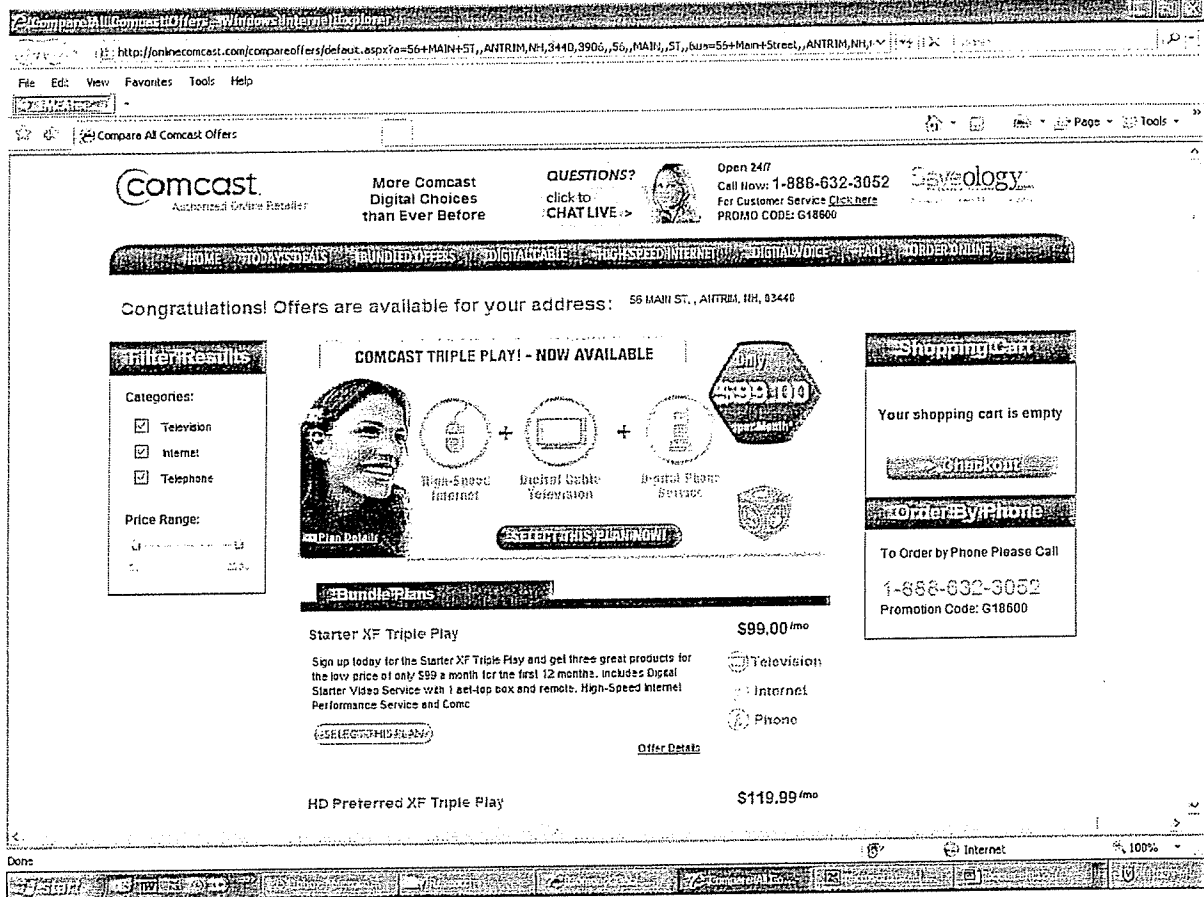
Compare All Comcast Offers - Windows Internet Explorer

http://onlinecomcast.com/compareoffers/default.aspx?a=56+MAIN+ST,,ANTRIM,NH,3440,3906,,56,,MAIN,,ST,,&us=55+Main+Street,,ANTRIM,NH,

File Edit View Favorites Tools Help

Compare All Comcast Offers

Page Tools

comcast. Authorized Online Retailer

More Comcast Digital Choices than Ever Before

QUESTIONS? click to CHAT LIVE >

Open 24/7 Call Now: 1-888-632-3052 For Customer Service Click here PROMO CODE: G18600

Saveology

HOME TODAYS DEALS BUNDLED OFFERS DIGITAL CABLE HIGH SPEED INTERNET DIGITAL VOICE FAQ ORDER ONLINE

Congratulations! Offers are available for your address: 56 MAIN ST., ANTRIM, NH, 03440

Filter Results

Categories:

Television

Internet

Telephone

Price Range:

COMCAST TRIPLE PLAY! - NOW AVAILABLE

Only $99.00 per Month

High-Speed Internet + Digital Cable Television + Digital Phone Service

Plan Details

SELECT THIS PLAN NOW!

Shopping Cart

Your shopping cart is empty

Checkout

Order By Phone

To Order by Phone Please Call

1-888-632-3052

Promotion Code: G18600

Bundle Plans

Starter XF Triple Play $99.00/mo

Sign up today for the Starter XF Triple Play and get three great products for the low price of only $99 a month for the first 12 months. Includes Digital Starter Video Service with 1 set-top box and remote, High-Speed Internet Performance Service and Comc

Television

Internet

Phone

SELECT THIS PLAN

Offer Details

HD Preferred XF Triple Play $119.99/mo

Done

Internet

100%

Start